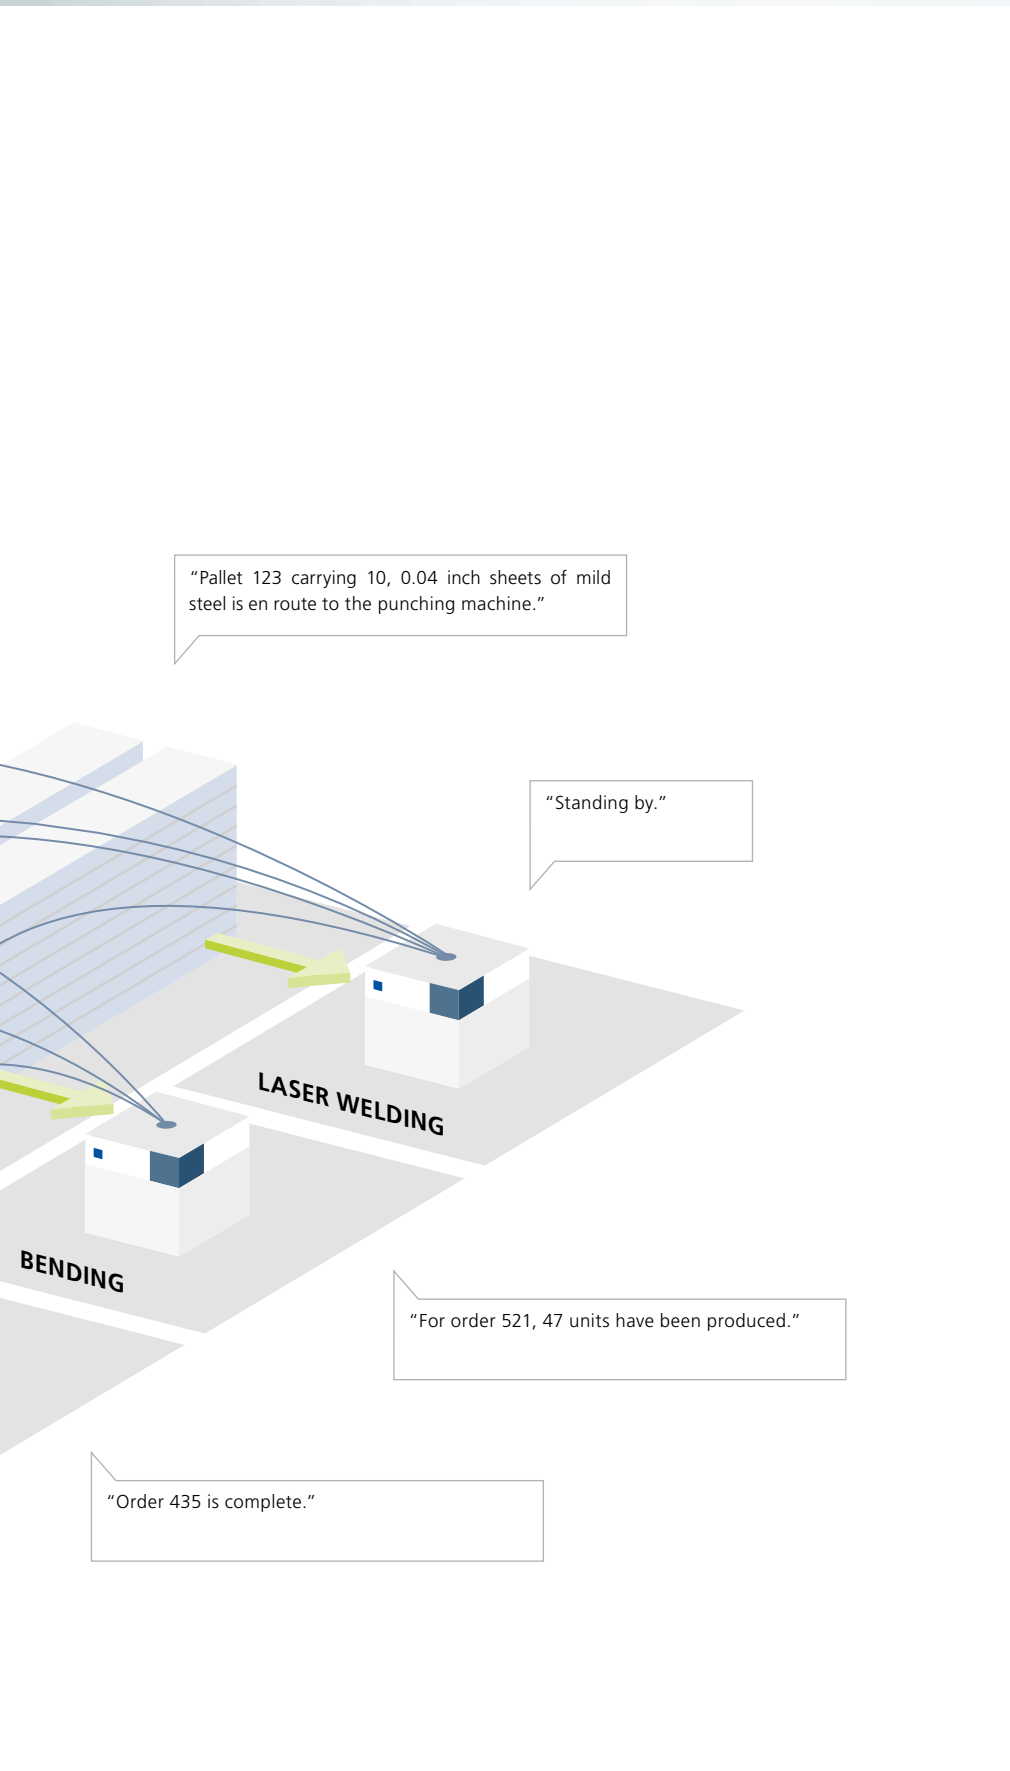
"Pallet 123 carrying 10, 0.04 inch sheets of mild steel is en route to the punching machine."

"Standing by."

LASER WELDING

BENDING

"For order 521, 47 units have been produced."

"Order 435 is complete."